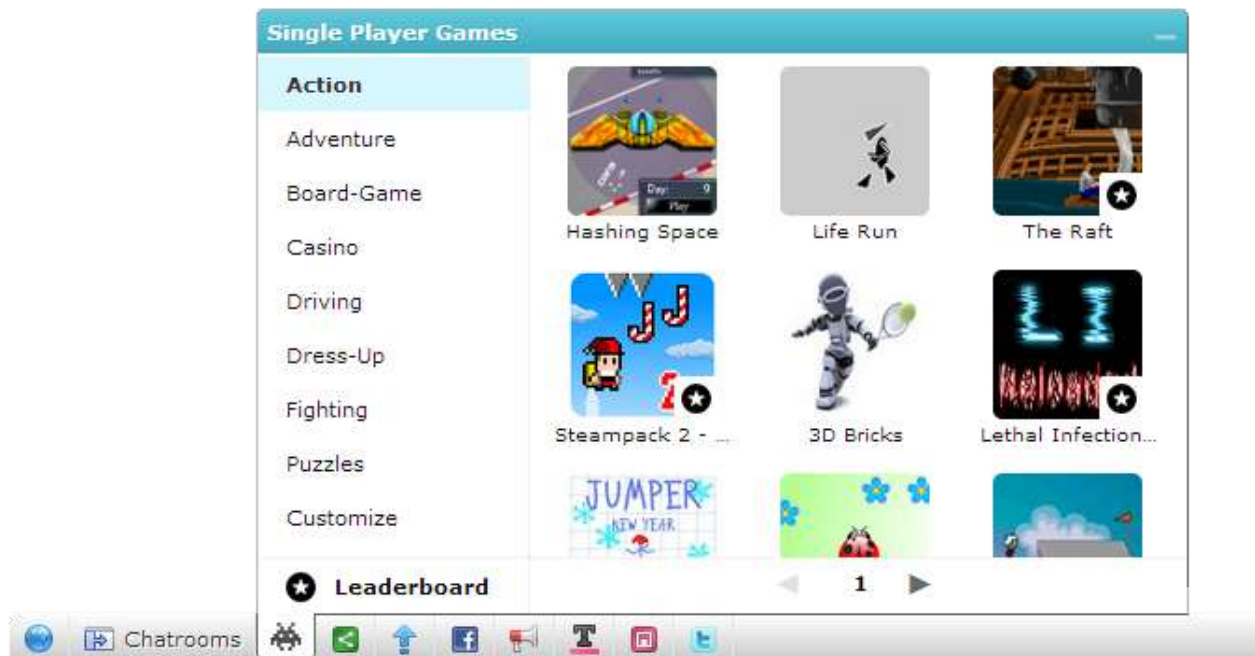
Single Player Games

Action
Adventure
Board-Game
Casino
Driving
Dress-Up
Fighting
Puzzles
Customize

Day: 9
Play
Hashing Space
Life Run
The Raft
Steampack 2 - ...
3D Bricks
Lethal Infection...
JUMPER
NEW YEAR

Leaderboard
1

Chatrooms